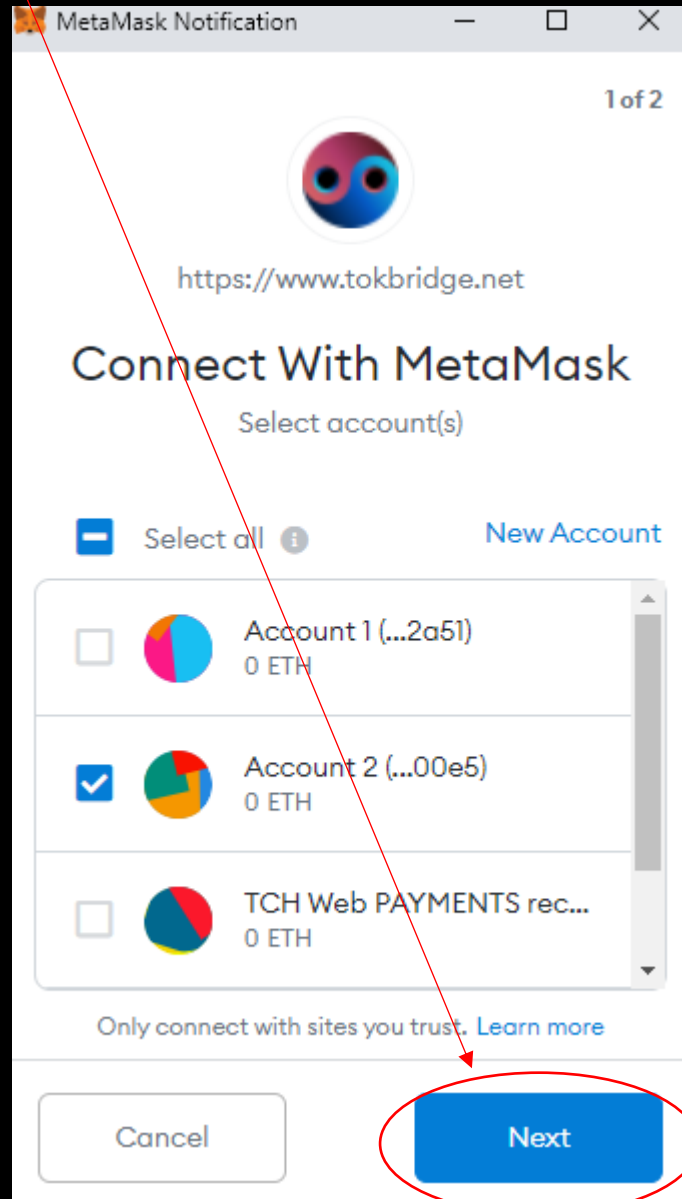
MetaMask Notification

1 of 2

https://www.tokbridge.net

Connect With MetaMask

Select account(s)

Select all

New Account

Account 1 (...2a51)
0 ETH

Account 2 (...00e5)
0 ETH

TCH Web PAYMENTS rec...
0 ETH

Only connect with sites you trust. Learn more

Cancel

Next